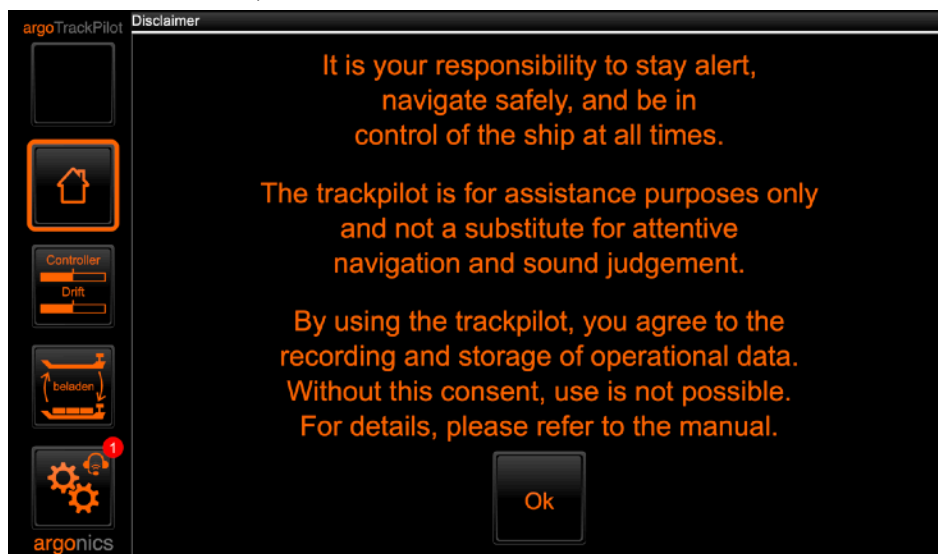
argoTrackPilot
Disclaimer

It is your responsibility to stay alert, navigate safely, and be in control of the ship at all times.

The trackpilot is for assistance purposes only and not a substitute for attentive navigation and sound judgement.

By using the trackpilot, you agree to the recording and storage of operational data. Without this consent, use is not possible. For details, please refer to the manual.

Controller
Drift
beladen
1
Ok
argonics